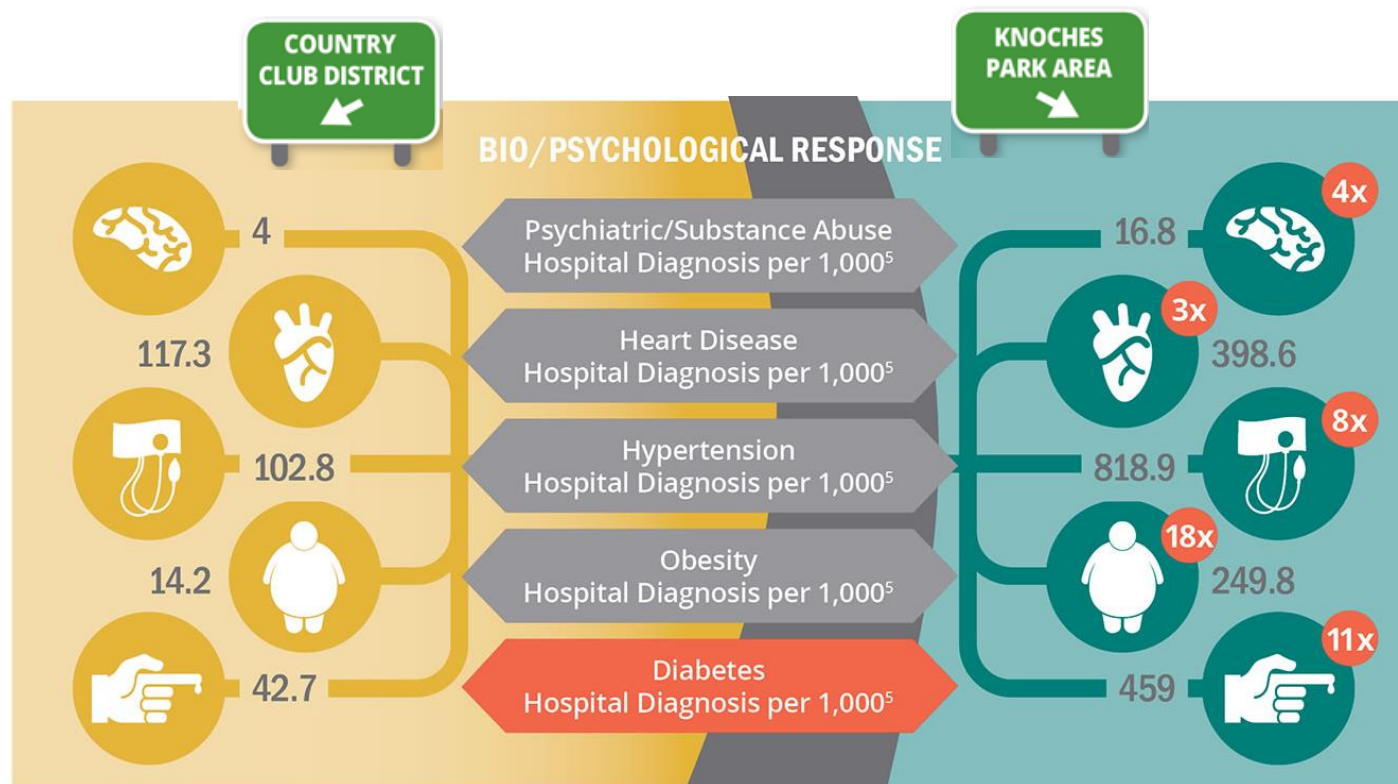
COUNTRY CLUB DISTRICT

KNOCHES PARK AREA

BIO/PSYCHOLOGICAL RESPONSE

4

Psychiatric/Substance Abuse Hospital Diagnosis per $1,000^5$

16.8

4x

117.3

Heart Disease Hospital Diagnosis per $1,000^5$

3x

398.6

102.8

Hypertension Hospital Diagnosis per $1,000^5$

818.9

8x

14.2

Obesity Hospital Diagnosis per $1,000^5$

18x

249.8

42.7

Diabetes Hospital Diagnosis per $1,000^5$

459

11x